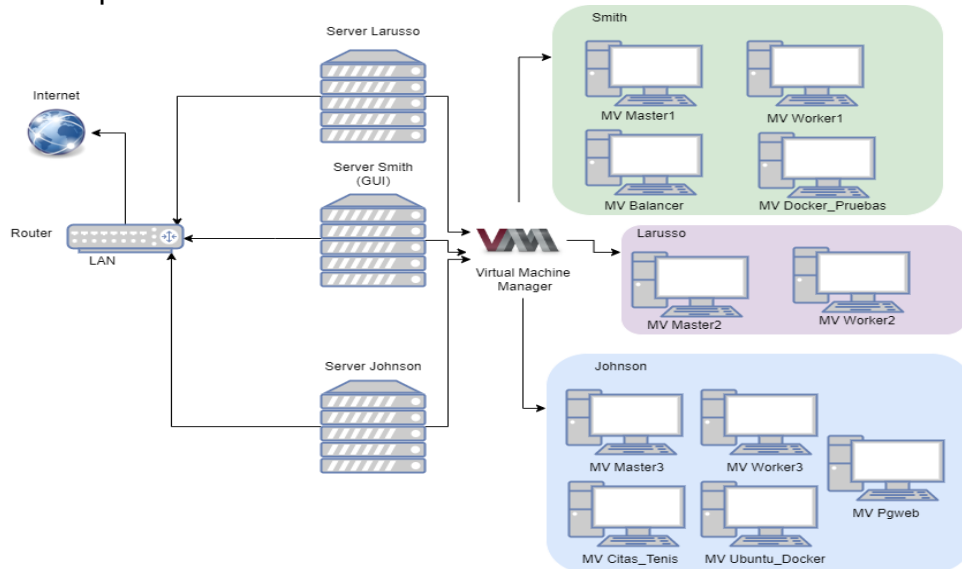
Internet

Router

LAN

Server Larusso

Server Smith
(GUI)

Server Johnson

Virtual Machine
Manager

Smith

MV Master1

MV Worker1

MV Balancer

MV Docker_Pruebas

Larusso

MV Master2

MV Worker2

Johnson

MV Master3

MV Worker3

MV Pgweb

MV Citas_Tenis

MV Ubuntu_Docker